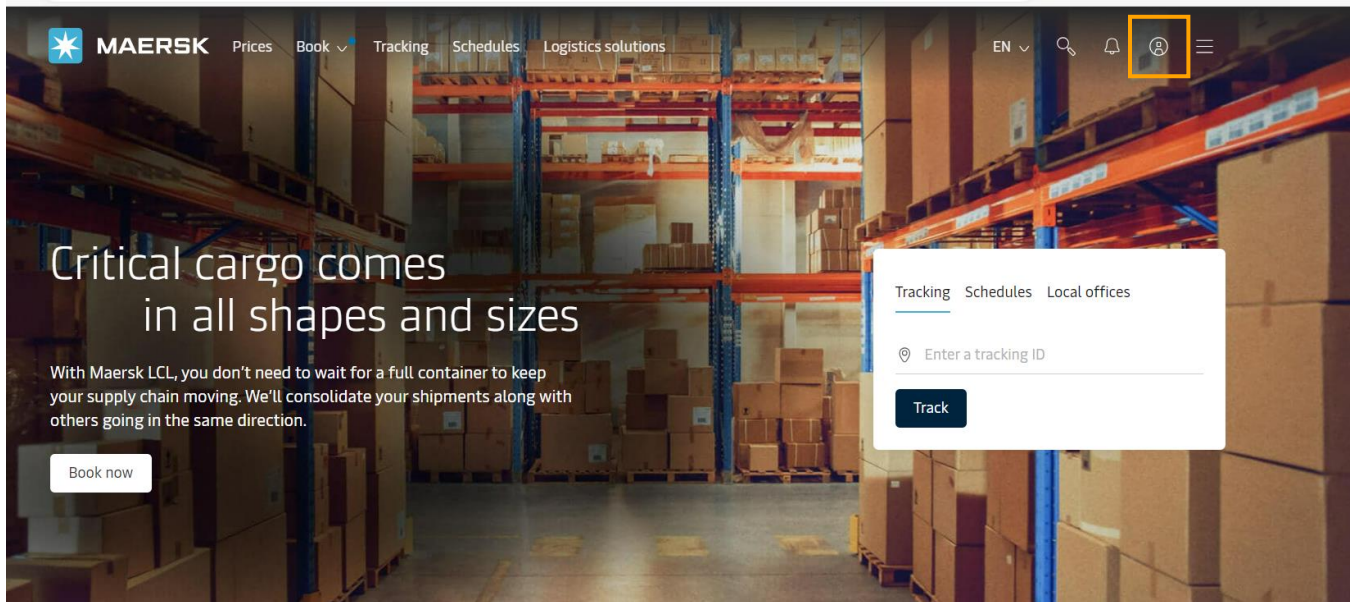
MAERSK Prices Book Tracking Schedules Logistics solutions

EN

Critical cargo comes in all shapes and sizes

With Maersk LCL, you don't need to wait for a full container to keep your supply chain moving. We'll consolidate your shipments along with others going in the same direction.

Book now

Tracking Schedules Local offices

Enter a tracking ID

Track